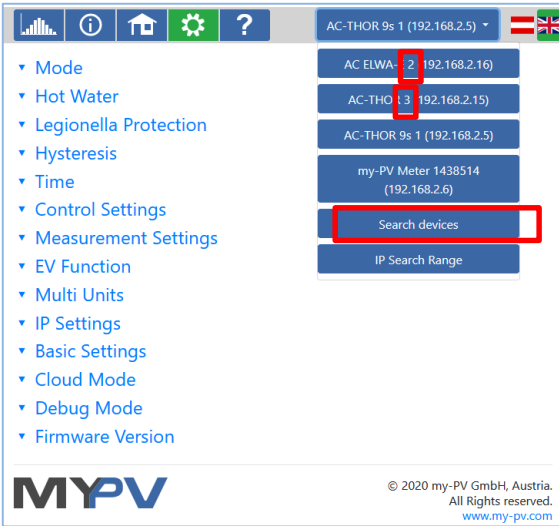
AC-THOR 9s 1 (192.168.2.5)

AC ELWA-E 2 (192.168.2.16)

AC-THOR 3 (192.168.2.15)

AC-THOR 9s 1 (192.168.2.5)

my-PV Meter 1438514 (192.168.2.6)

Search devices

IP Search Range

Mode
Hot Water
Legionella Protection
Hysteresis
Time
Control Settings
Measurement Settings
EV Function
Multi Units
IP Settings
Basic Settings
Cloud Mode
Debug Mode
Firmware Version

MYPV

© 2020 my-PV GmbH, Austria.
All Rights reserved.
www.my-pv.com